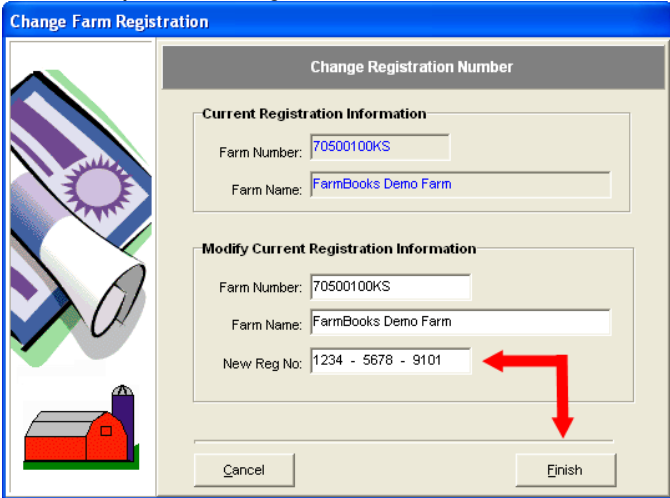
Change Farm Registration

Change Registration Number

Current Registration Information

Farm Number: 70500100KS

Farm Name: FarmBooks Demo Farm

Modify Current Registration Information

Farm Number: 70500100KS

Farm Name: FarmBooks Demo Farm

New Reg No: 1234 - 5678 - 9101

Cancel

Finish